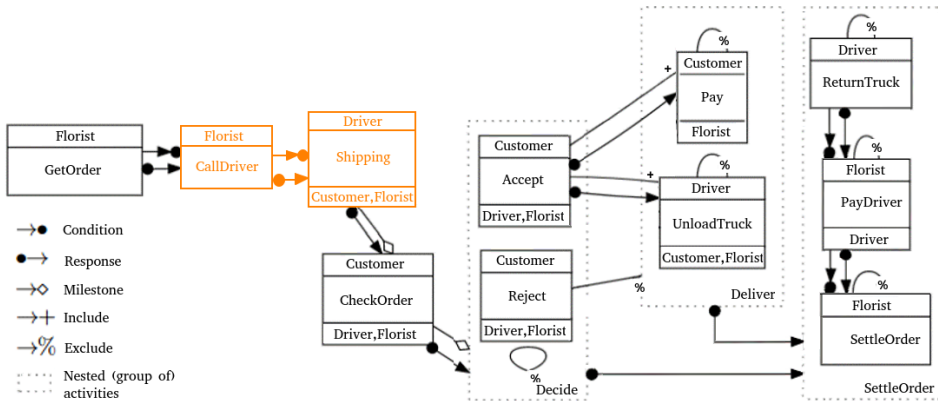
Florist
GetOrder

Florist
CallDriver

Driver
Shipping
Customer,Florist

Customer
CheckOrder
Driver,Florist

Customer
Accept
Driver,Florist

Customer
Reject
Driver,Florist

%
Decide

Customer
Pay
Florist

+

%

+

Driver
UnloadTruck
Customer,Florist

%

%

Deliver

%

Driver
ReturnTruck

%

Florist
PayDriver
Driver

%

Florist
SettleOrder

SettleOrder

Condition
Response
Milestone
Include
Exclude
Nested (group of) activities